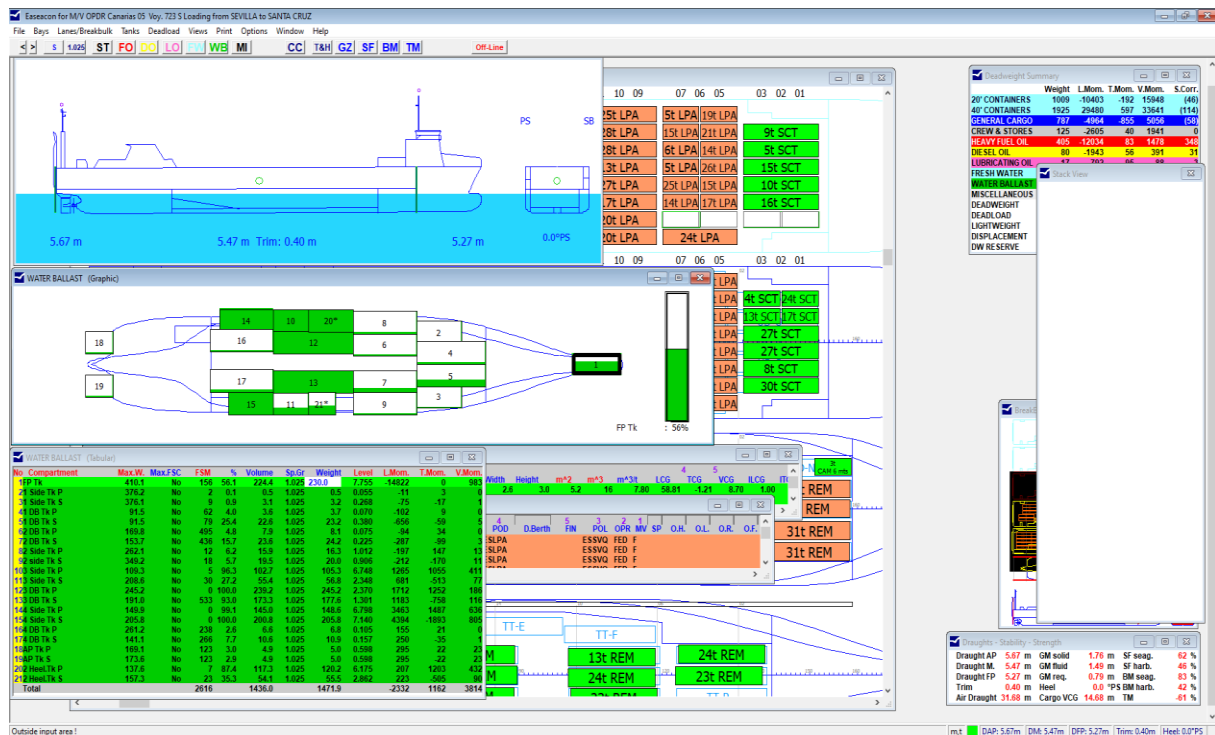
Easeacon for M/V OPDR Canarias 05 Voy. 723 S Loading from SEVILLA to SANTA CRUZ

File Bays Lanes/Breakbulk Tanks Deadload Views Print Options Window Help

< > S 1.025 ST FO DO LO FW WB MI CC T&H GZ SF BM TM Off-Line

PS SB

5.67 m 5.47 m Trim: 0.40 m 5.27 m 0.0°PS

10 09 07 06 05 03 02 01

25t LPA 5t LPA 19t LPA
28t LPA 15t LPA 21t LPA 9t SCT
28t LPA 6t LPA 14t LPA 5t SCT
13t LPA 5t LPA 26t LPA 15t SCT
27t LPA 25t LPA 15t LPA 10t SCT
17t LPA 14t LPA 17t LPA 16t SCT
20t LPA
20t LPA 24t LPA

10 09 07 06 05 03 02 01

LPA 4t SCT 24t SCT
LPA 13t SCT 17t SCT
LPA 27t SCT
LPA 27t SCT
LPA 8t SCT
LPA 30t SCT

WATER BALLAST (Graphic)

18 14 10 20* 8 2
16 12 6 4
19 17 13 7 5 1
15 11 21* 9 3

FP Tk : 56%

Deadweight Summary

| | Weight | L.Mom. | T.Mom. | V.Mom. | S.Corr. |
|---|---|---|---|---|---|
| 20' CONTAINERS | 1009 | -10403 | -192 | 15948 | (46) |
| 40' CONTAINERS | 1925 | 29480 | 597 | 33641 | (114) |
| GENERAL CARGO | 787 | -4964 | -855 | 5056 | (58) |
| CREW & STORES | 125 | -2605 | 40 | 1941 | 0 |
| HEAVY FUEL OIL | 405 | -12034 | 83 | 1478 | 348 |
| DIESEL OIL | 80 | -1943 | 56 | 391 | 31 |
| LUBRICATING OIL | 17 | 702 | 95 | 88 | 2 |
| FRESH WATER | | | | | |
| WATER BALLAST | | | | | |
| MISCELLANEOUS | | | | | |
| DEADWEIGHT | | | | | |
| DEADLOAD | | | | | |
| LIGHTWEIGHT | | | | | |
| DISPLACEMENT | | | | | |
| DW RESERVE | | | | | |

Stack View

WATER BALLAST (Tabular)

| No | Compartment | Max.W. | Max.FSC | FSM | % | Volume | Sp.Gr | Weight | Level | L.Mom. | T.Mom. | V.Mom. |
|---|---|---|---|---|---|---|---|---|---|---|---|---|
| 1 | FP Tk | 410.1 | No | 156 | 56.1 | 224.4 | 1.025 | 230.0 | 7.755 | -14822 | 0 | 983 |
| 21 | Side Tk P | 376.2 | No | 2 | 0.1 | 0.5 | 1.025 | 0.5 | 0.055 | -11 | 3 | 0 |
| 31 | Side Tk S | 376.1 | No | 9 | 0.9 | 3.1 | 1.025 | 3.2 | 0.268 | -75 | -17 | 1 |
| 41 | DB Tk P | 91.5 | No | 62 | 4.0 | 3.6 | 1.025 | 3.7 | 0.070 | -102 | 9 | 0 |
| 51 | DB Tk S | 91.5 | No | 79 | 25.4 | 22.6 | 1.025 | 23.2 | 0.380 | -656 | -59 | 5 |
| 62 | DB Tk P | 169.8 | No | 495 | 4.8 | 7.9 | 1.025 | 8.1 | 0.075 | -94 | 34 | 0 |
| 72 | DB Tk S | 153.7 | No | 436 | 15.7 | 23.6 | 1.025 | 24.2 | 0.225 | -287 | -99 | 3 |
| 82 | Side Tk P | 262.1 | No | 12 | 6.2 | 15.9 | 1.025 | 16.3 | 1.012 | -197 | 147 | 13 |
| 92 | side Tk S | 349.2 | No | 18 | 5.7 | 19.5 | 1.025 | 20.0 | 0.906 | -212 | -170 | 11 |
| 103 | Side Tk P | 109.3 | No | 5 | 96.3 | 102.7 | 1.025 | 105.3 | 6.748 | 1265 | 1055 | 411 |
| 113 | Side Tk S | 208.6 | No | 30 | 27.2 | 55.4 | 1.025 | 56.8 | 2.348 | 681 | -513 | 77 |
| 123 | DB Tk P | 245.2 | No | 0 | 100.0 | 239.2 | 1.025 | 245.2 | 2.370 | 1712 | 1252 | 186 |
| 133 | DB Tk S | 191.0 | No | 533 | 93.0 | 173.3 | 1.025 | 177.6 | 1.301 | 1183 | -758 | 119 |
| 144 | Side Tk P | 149.9 | No | 0 | 99.1 | 145.0 | 1.025 | 148.6 | 6.798 | 3463 | 1487 | 636 |
| 154 | Side Tk S | 205.8 | No | 0 | 100.0 | 200.8 | 1.025 | 205.8 | 7.140 | 4394 | -1893 | 805 |
| 164 | DB Tk P | 261.2 | No | 238 | 2.6 | 6.6 | 1.025 | 6.8 | 0.185 | 155 | 21 | 0 |
| 174 | DB Tk S | 141.1 | No | 266 | 7.7 | 10.6 | 1.025 | 10.9 | 0.157 | 250 | -35 | 1 |
| 18 | AP Tk P | 169.1 | No | 123 | 3.0 | 4.9 | 1.025 | 5.0 | 0.598 | 295 | 22 | 23 |
| 19 | AP Tk S | 173.6 | No | 123 | 2.9 | 4.9 | 1.025 | 5.0 | 0.598 | 295 | -22 | 23 |
| 202 | Heel.Tk P | 137.6 | No | 7 | 87.4 | 117.3 | 1.025 | 120.2 | 6.175 | 207 | 1203 | 432 |
| 212 | Heel.Tk S | 157.3 | No | 23 | 35.3 | 54.1 | 1.025 | 55.5 | 2.862 | 223 | -505 | 90 |
| | Total | | | 2616 | | 1436.0 | | 1471.9 | | -2332 | 1162 | 3814 |

Width Height m^2 m^3 m^3/t LCG TCG VCG ILCG ITC
2.6 3.0 5.2 16 7.80 58.81 -1.21 8.70 1.00
4 5
CAH 6 mts

POD D.Berth FIN POL OPR MV SP O.H. O.L. O.R. O.F.
SLPA ESSVQ FED F
SLPA ESSVQ FED F
SLPA ESSVQ FED F

t REM
t REM
31t REM
31t REM

TT-E TT-F
M 13t REM 24t REM
M 24t REM 23t REM

Draughts - Stability - Strength

| | | | | |
|---|---|---|---|---|
| Draught AP | 5.67 m | GM solid | 1.76 m | SF seag. 62 % |
| Draught M. | 5.47 m | GM fluid | 1.49 m | SF harb. 46 % |
| Draught FP | 5.27 m | GM req. | 0.79 m | BM seag. 83 % |
| Trim | 0.40 m | Heel | 0.0 °PS | BM harb. 42 % |
| Air Draught | 31.68 m | Cargo VCG | 14.68 m | TM -61 % |

Outside input area !

m,t DAP: 5.67m DM: 5.47m DFP: 5.27m Trim: 0.40m Heel: 0.0°PS